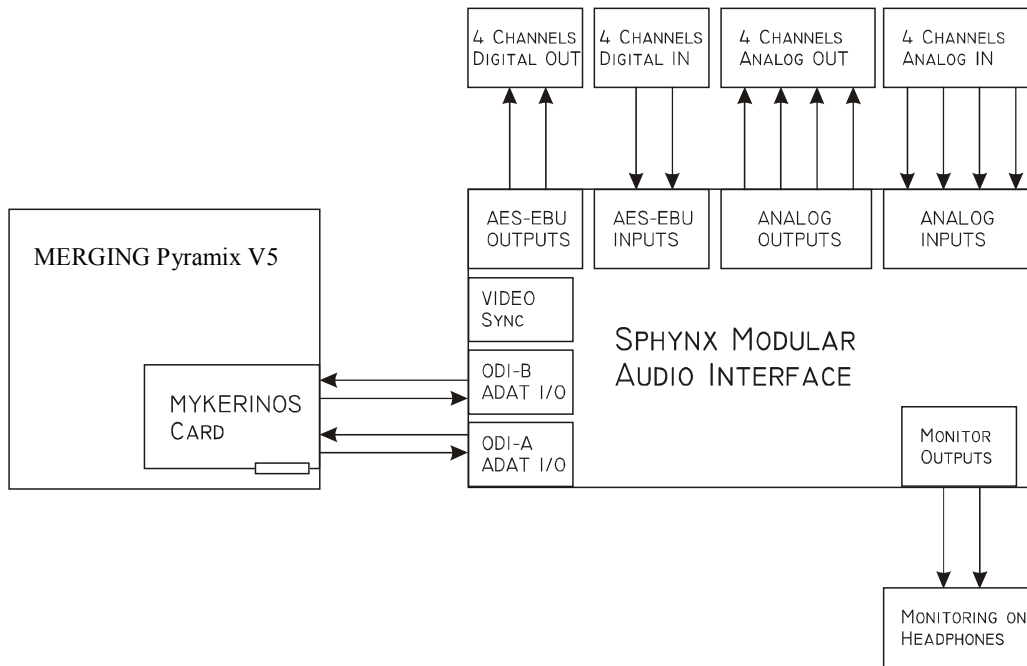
4 CHANNELS DIGITAL OUT

4 CHANNELS DIGITAL IN

4 CHANNELS ANALOG OUT

4 CHANNELS ANALOG IN

AES-EBU OUTPUTS

AES-EBU INPUTS

ANALOG OUTPUTS

ANALOG INPUTS

MERGING Pyramix V5

VIDEO SYNC

SPHYNX MODULAR AUDIO INTERFACE

ODI-B ADAT I/O

MYKERINOS CARD

ODI-A ADAT I/O

MONITOR OUTPUTS

MONITORING ON HEADPHONES